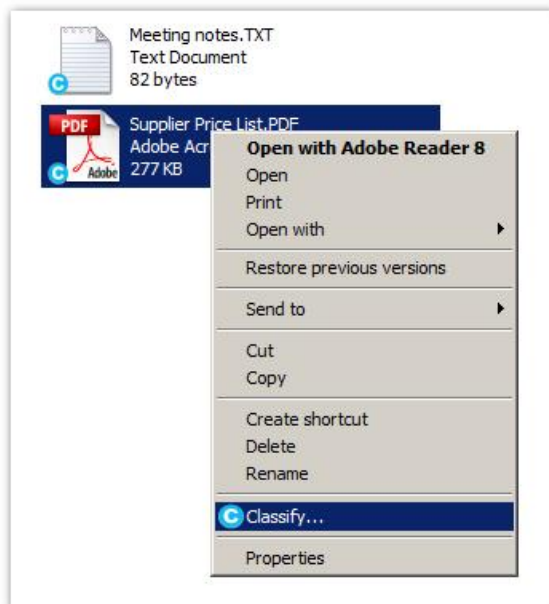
C
Meeting notes.TXT
Text Document
82 bytes

PDF
Adobe
C
Supplier Price List.PDF
Adobe Acr
277 KB

Open with Adobe Reader 8
Open
Print
Open with
Restore previous versions
Send to
Cut
Copy
Create shortcut
Delete
Rename
C Classify...
Properties